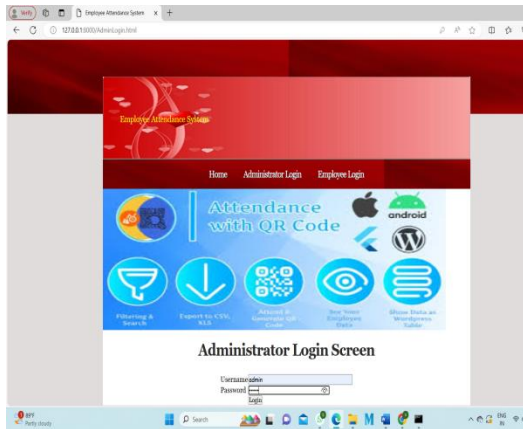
Verify
Employee Attendance System
127.0.0.1:8000/AdminLogin.html

Employee Attendance System

Home Administrator Login Employee Login

Attendance with QR Code

android

Filtering & Search
Export to CSV, XLS
Attend & Generate QR Code
See Your Employees Data
Show Data as Wordpress Table

Administrator Login Screen

Username admin
Password ••••
Login

88°F
Partly cloudy
Search
ENG IN